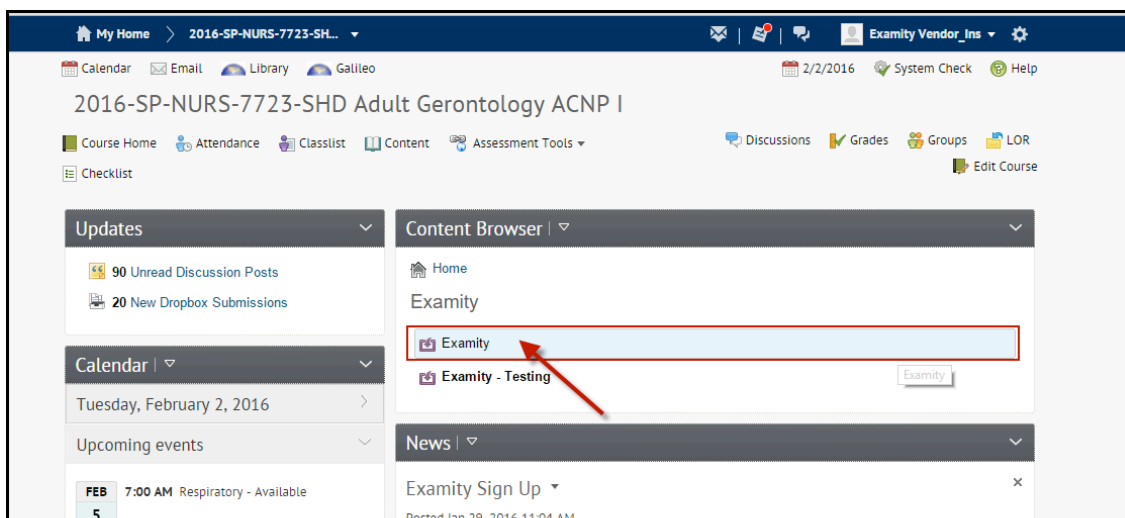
My Home 2016-SP-NURS-7723-SH...

Examity Vendor_Ins

Calendar Email Library Galileo

2/2/2016 System Check Help

2016-SP-NURS-7723-SHD Adult Gerontology ACNP I

Course Home Attendance Classlist Content Assessment Tools

Discussions Grades Groups LOR

Checklist

Edit Course

Updates

90 Unread Discussion Posts

20 New Dropbox Submissions

Content Browser

Home

Examity

Examity

Examity - Testing

Examity

Calendar

Tuesday, February 2, 2016

Upcoming events

FEB 5 7:00 AM Respiratory - Available

News

Examity Sign Up

Posted Jan 29, 2016 11:04 AM